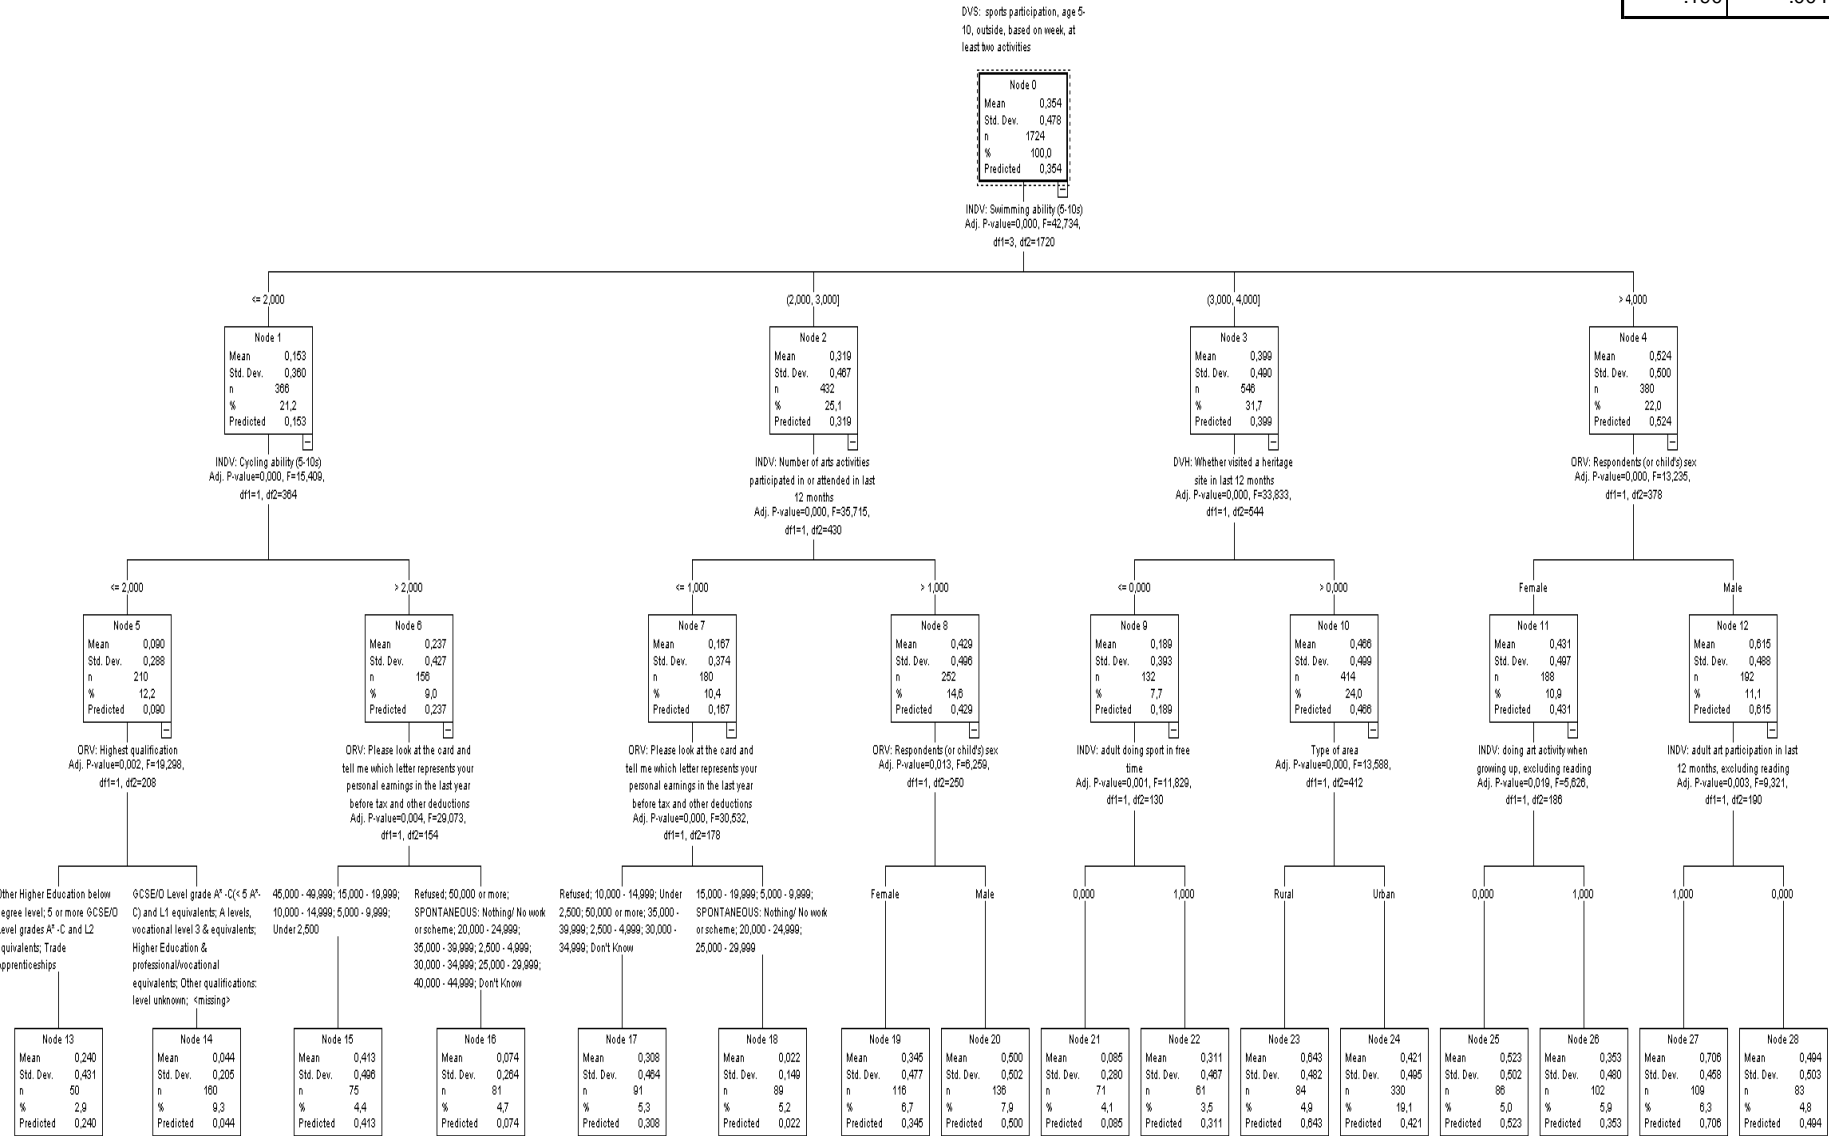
.186 .301

DVS: sports participation, age 5-10, outside, based on week, at least two activities

Node 0
Mean 0,354
Std. Dev. 0,478
n 1724
% 100,0
Predicted 0,354

INDV: Swimming ability (5-10s)
Adj. P-value=0,000, F=42,734, df1=3, df2=1720

<= 2,000
Node 1
Mean 0,153
Std. Dev. 0,360
n 366
% 21,2
Predicted 0,153

INDV: Cycling ability (5-10s)
Adj. P-value=0,000, F=15,409, df1=1, df2=364

(2,000, 3,000]
Node 2
Mean 0,319
Std. Dev. 0,467
n 432
% 25,1
Predicted 0,319

INDV: Number of arts activities participated in or attended in last 12 months
Adj. P-value=0,000, F=35,715, df1=1, df2=430

(3,000, 4,000]
Node 3
Mean 0,399
Std. Dev. 0,490
n 546
% 31,7
Predicted 0,399

DVH: Whether visited a heritage site in last 12 months
Adj. P-value=0,000, F=33,833, df1=1, df2=544

> 4,000
Node 4
Mean 0,524
Std. Dev. 0,500
n 380
% 22,0
Predicted 0,524

ORV: Respondents (or child's) sex
Adj. P-value=0,000, F=13,235, df1=1, df2=378

<= 2,000
Node 5
Mean 0,090
Std. Dev. 0,288
n 210
% 12,2
Predicted 0,090

ORV: Highest qualification
Adj. P-value=0,002, F=19,298, df1=1, df2=208

> 2,000
Node 6
Mean 0,237
Std. Dev. 0,427
n 156
% 9,0
Predicted 0,237

ORV: Please look at the card and tell me which letter represents your personal earnings in the last year before tax and other deductions
Adj. P-value=0,004, F=29,073, df1=1, df2=154

<= 1,000
Node 7
Mean 0,167
Std. Dev. 0,374
n 180
% 10,4
Predicted 0,167

ORV: Please look at the card and tell me which letter represents your personal earnings in the last year before tax and other deductions
Adj. P-value=0,000, F=30,532, df1=1, df2=178

> 1,000
Node 8
Mean 0,429
Std. Dev. 0,496
n 252
% 14,6
Predicted 0,429

ORV: Respondents (or child's) sex
Adj. P-value=0,013, F=6,259, df1=1, df2=250

<= 0,000
Node 9
Mean 0,189
Std. Dev. 0,393
n 132
% 7,7
Predicted 0,189

INDV: adult doing sport in free time
Adj. P-value=0,001, F=11,829, df1=1, df2=130

> 0,000
Node 10
Mean 0,466
Std. Dev. 0,499
n 414
% 24,0
Predicted 0,466

Type of area
Adj. P-value=0,000, F=13,588, df1=1, df2=412

Female
Node 11
Mean 0,431
Std. Dev. 0,497
n 188
% 10,9
Predicted 0,431

INDV: doing art activity when growing up, excluding reading
Adj. P-value=0,019, F=5,626, df1=1, df2=186

Male
Node 12
Mean 0,615
Std. Dev. 0,488
n 192
% 11,1
Predicted 0,615

INDV: adult art participation in last 12 months, excluding reading
Adj. P-value=0,003, F=9,321, df1=1, df2=190

Other Higher Education below degree level; 5 or more GCSE/O Level grades A* -C and L2 equivalents; Trade apprenticeships

GCSE/O Level grade A* -C(< 5 A*-C) and L1 equivalents; A levels, vocational level 3 & equivalents; Higher Education & professional/vocational equivalents; Other qualifications: level unknown; <missing>

45,000 - 49,999; 15,000 - 19,999; 10,000 - 14,999; 5,000 - 9,999; Under 2,500

Refused; 50,000 or more; SPONTANEOUS: Nothing/ No work or scheme; 20,000 - 24,999; 35,000 - 39,999; 2,500 - 4,999; 30,000 - 34,999; 25,000 - 29,999; 40,000 - 44,999; Don't Know

Refused; 10,000 - 14,999; Under 2,500; 50,000 or more; 35,000 - 39,999; 2,500 - 4,999; 30,000 - 34,999; Don't Know

15,000 - 19,999; 5,000 - 9,999; SPONTANEOUS: Nothing/ No work or scheme; 20,000 - 24,999; 25,000 - 29,999

Female
Male
0,000
1,000
Rural
Urban
0,000
1,000
1,000
0,000

| Node | Mean | Std. Dev. | n | % | Predicted |
|---|---|---|---|---|---|
| Node 13 | 0,240 | 0,431 | 50 | 2,9 | 0,240 |
| Node 14 | 0,044 | 0,205 | 160 | 9,3 | 0,044 |
| Node 15 | 0,413 | 0,496 | 75 | 4,4 | 0,413 |
| Node 16 | 0,074 | 0,264 | 81 | 4,7 | 0,074 |
| Node 17 | 0,308 | 0,464 | 91 | 5,3 | 0,308 |
| Node 18 | 0,022 | 0,149 | 89 | 5,2 | 0,022 |
| Node 19 | 0,345 | 0,477 | 116 | 6,7 | 0,345 |
| Node 20 | 0,500 | 0,502 | 136 | 7,9 | 0,500 |
| Node 21 | 0,085 | 0,280 | 71 | 4,1 | 0,085 |
| Node 22 | 0,311 | 0,467 | 61 | 3,5 | 0,311 |
| Node 23 | 0,643 | 0,482 | 84 | 4,9 | 0,643 |
| Node 24 | 0,421 | 0,495 | 330 | 19,1 | 0,421 |
| Node 25 | 0,523 | 0,502 | 86 | 5,0 | 0,523 |
| Node 26 | 0,353 | 0,480 | 102 | 5,9 | 0,353 |
| Node 27 | 0,706 | 0,458 | 109 | 6,3 | 0,706 |
| Node 28 | 0,494 | 0,503 | 83 | 4,8 | 0,494 |